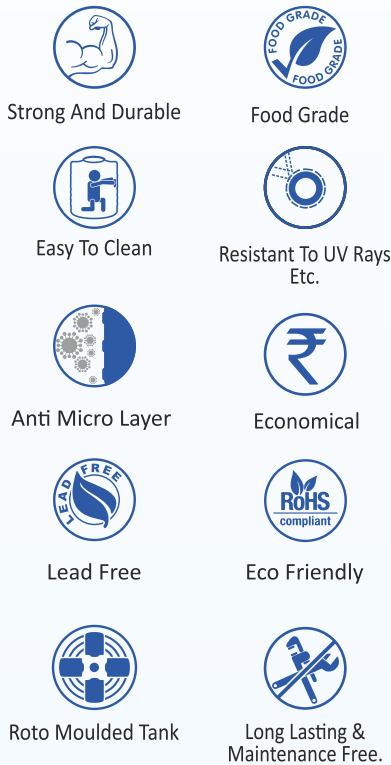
Strong And Durable

FOOD GRADE
FOOD GRADE

Food Grade

Easy To Clean

Resistant To UV Rays Etc.

Anti Micro Layer

₹

Economical

LEAD FREE

Lead Free

RoHS
compliant

Eco Friendly

Roto Moulded Tank

Long Lasting & Maintenance Free.